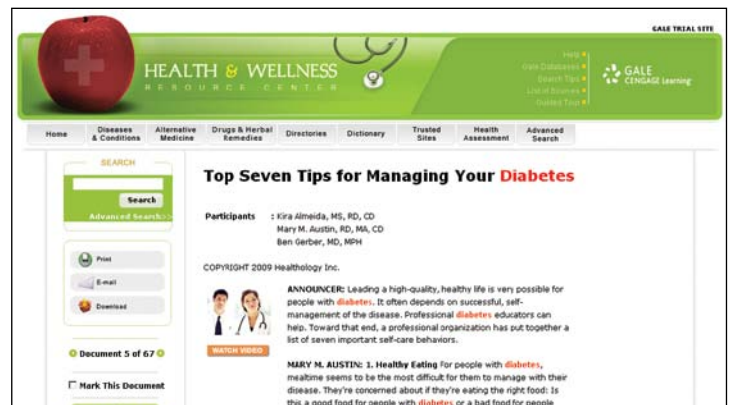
GALE TRIAL SITE

HEALTH & WELLNESS
RESOURCE CENTER

Help
Gale Databases
Search Tips
List of Sources
Guided Tour

GALE
CENGAGE Learning

Home | Diseases & Conditions | Alternative Medicine | Drugs & Herbal Remedies | Directories | Dictionary | Trusted Sites | Health Assessment | Advanced Search

SEARCH
Search
Advanced Search

Print
E-mail
Download

Document 5 of 67

Mark This Document

Top Seven Tips for Managing Your Diabetes

Participants : Kira Almeida, MS, RD, CD
Mary M. Austin, RD, MA, CD
Ben Gerber, MD, MPH

COPYRIGHT 2009 Healthology Inc.

WATCH VIDEO

ANNOUNCER: Leading a high-quality, healthy life is very possible for people with diabetes. It often depends on successful, self-management of the disease. Professional diabetes educators can help. Toward that end, a professional organization has put together a list of seven important self-care behaviors.

MARY M. AUSTIN: 1. Healthy Eating For people with diabetes, mealtime seems to be the most difficult for them to manage with their disease. They're concerned about if they're eating the right food: Is this a good food for people with diabetes or a bad food for people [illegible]